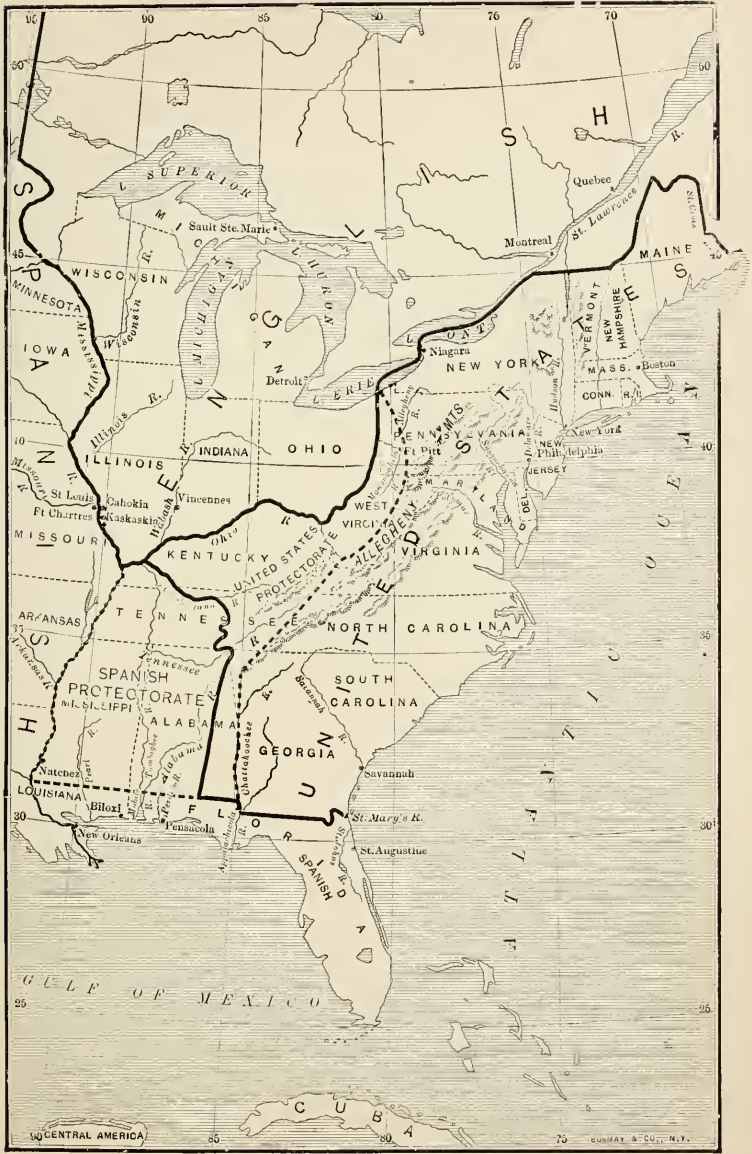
95 90 85 80 75 70

50 50

B R I T I S H

L. SUPERIOR

Quebec

St. Lawrence R.

St. Croix R.

Sault Ste. Marie

Montreal

MICHIGAN

L. HURON

45 45

MAINE

WISCONSIN

MINNESOTA

S P A N I S H

Mississippi

Wisconsin R.

L. MICHIGAN

E N G L A N D

L. ONT.

VERMONT

NEW HAMPSHIRE

IOWA

Niagara

NEW YORK

MASS.

Boston

Detroit

L. ERIE

CONN. R.I.

Hudson R.

Illinois R.

PENNSYLVANIA

New York

40 40

INDIANA

OHIO

Ft Pitt

NEW JERSEY

Philadelphia

ILLINOIS

Missouri R.

St Louis

Cahokia

Vincennes

MARYLAND

DEL.

Ft Chartres

Kaskaskia

Wabash R.

Ohio R.

WEST VIRGINIA

MISSOURI

KENTUCKY

UNITED STATES PROTECTORATE

ALLEGHENY MTS.

VIRGINIA

ARKANSAS

TENNESSEE

U N I T E D S T A T E S

A T L A N T I C O C E A N

35 35

NORTH CAROLINA

Tennessee

SPANISH PROTECTORATES

SOUTH CAROLINA

Arkansas R.

MISSISSIPPI

ALABAMA

Savannah R.

GEORGIA

Chattahoochee R.

Natchez

Pearl R.

Alabama R.

Savannah

LOUISIANA

Biloxi

F L O R I D A

St. Mary's R.

30 30

New Orleans

Pensacola

SPANISH

St. Augustine

G U L F O F M E X I C O

25 25

C U B A

CENTRAL AMERICA

90 85 80 75

LUMMAY & CO., N.Y.